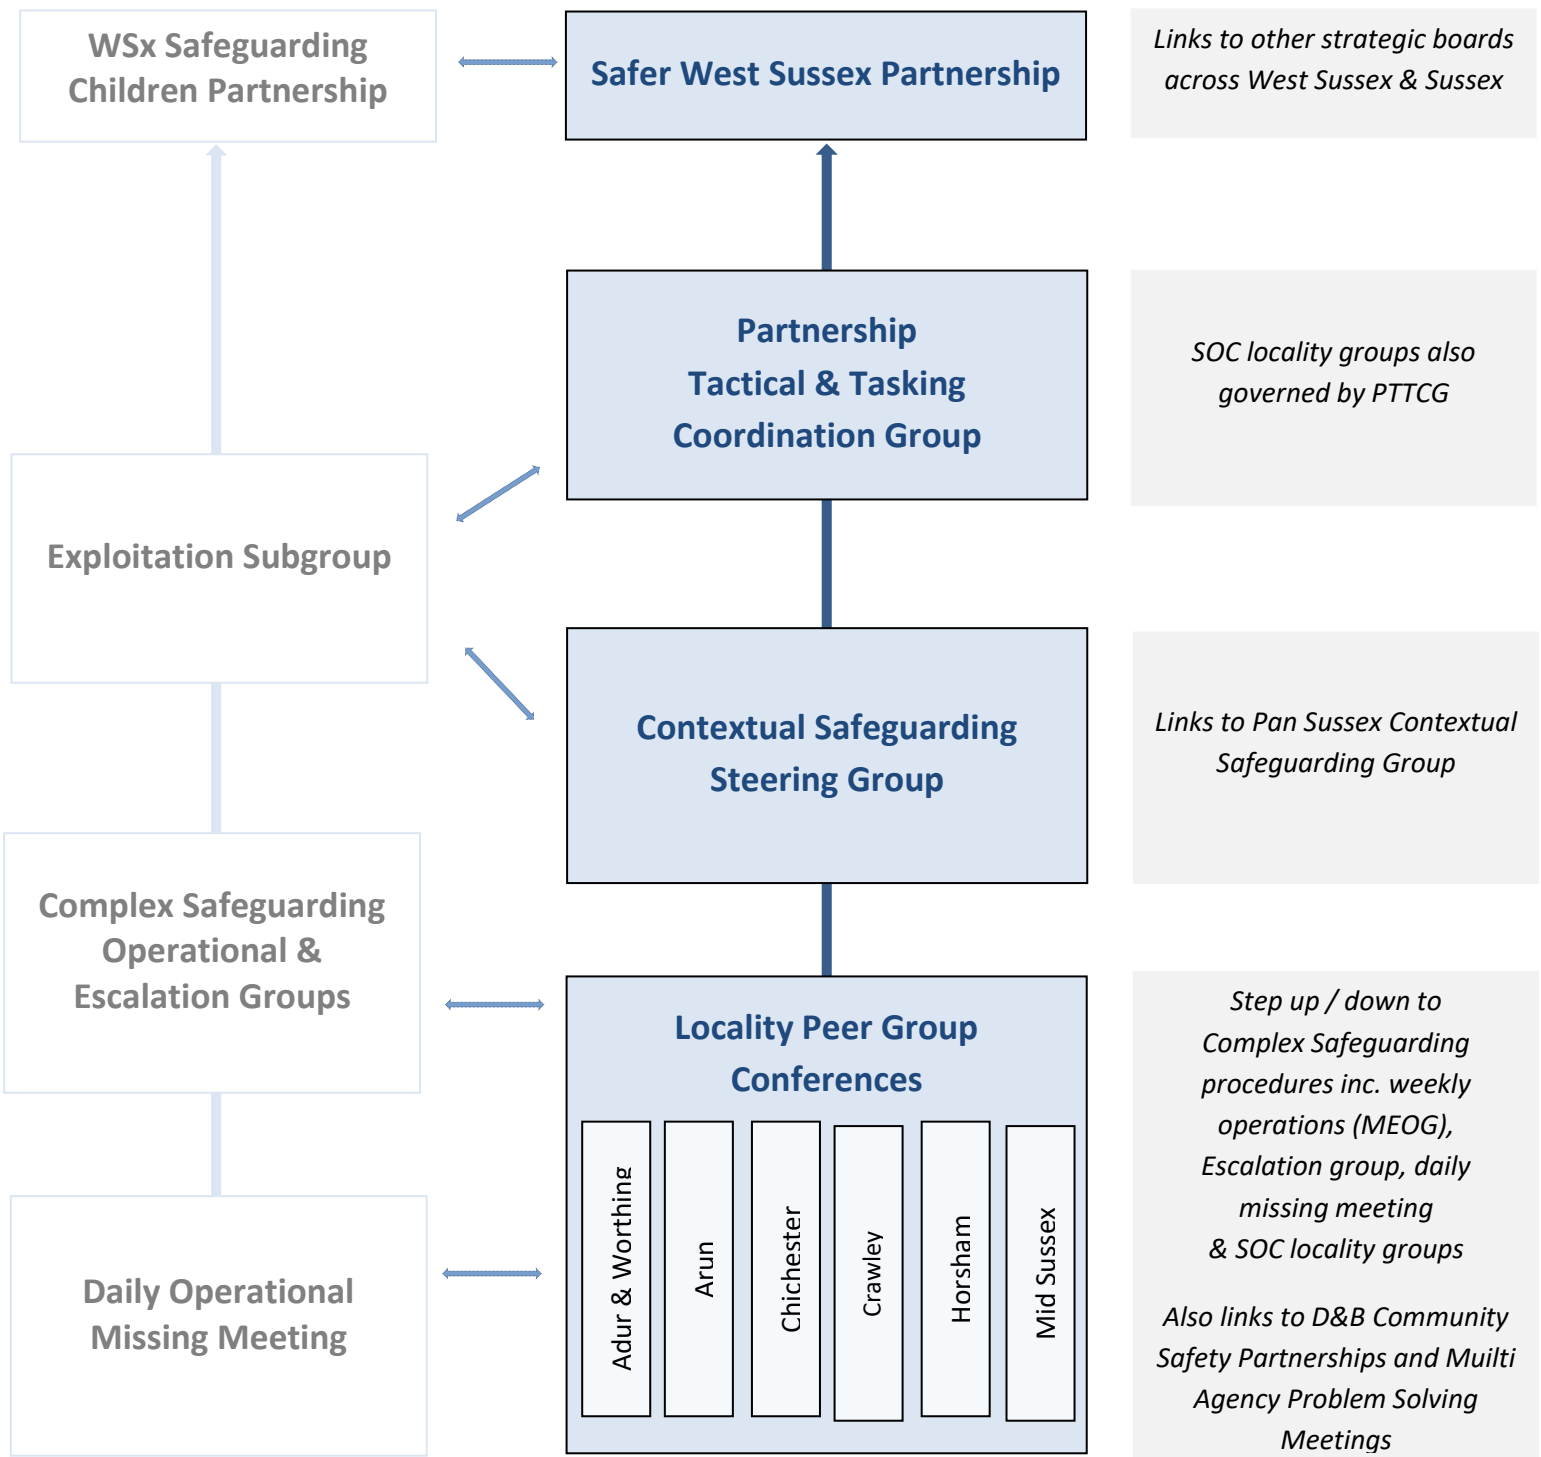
WSx Safeguarding Children Partnership

Safer West Sussex Partnership

Links to other strategic boards across West Sussex & Sussex

Partnership Tactical & Tasking Coordination Group

SOC locality groups also governed by PTTCG

Exploitation Subgroup

Contextual Safeguarding Steering Group

Links to Pan Sussex Contextual Safeguarding Group

Complex Safeguarding Operational & Escalation Groups

Locality Peer Group Conferences

Adur & Worthing

Arun

Chichester

Crawley

Horsham

Mid Sussex

Step up / down to Complex Safeguarding procedures inc. weekly operations (MEOG), Escalation group, daily missing meeting & SOC locality groups

Also links to D&B Community Safety Partnerships and Muilti Agency Problem Solving Meetings

Daily Operational Missing Meeting